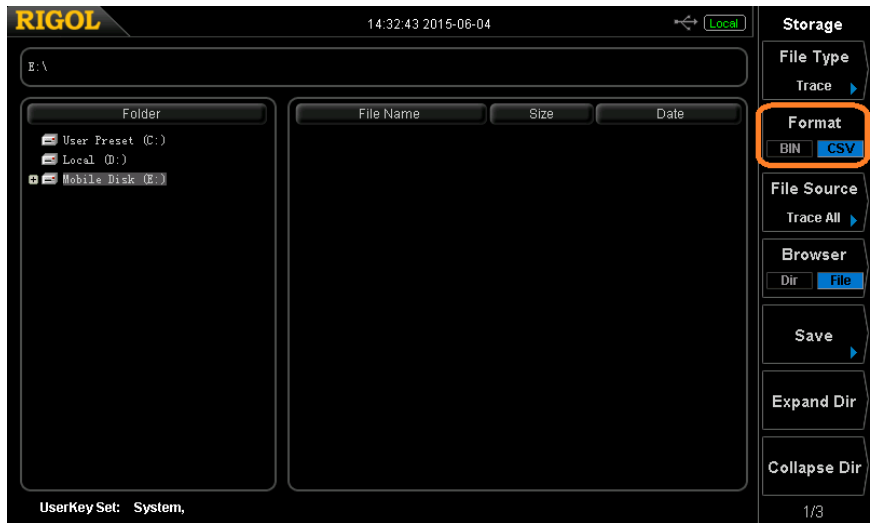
RIGOL

14:32:43 2015-06-04

Local

Storage

E:\

Folder

User Preset (C:)
Local (D:)
Mobile Disk (E:)

File Name | Size | Date

File Type
Trace

Format
BIN CSV

File Source
Trace All

Browser
Dir File

Save

Expand Dir

Collapse Dir

UserKey Set: System,

1/3